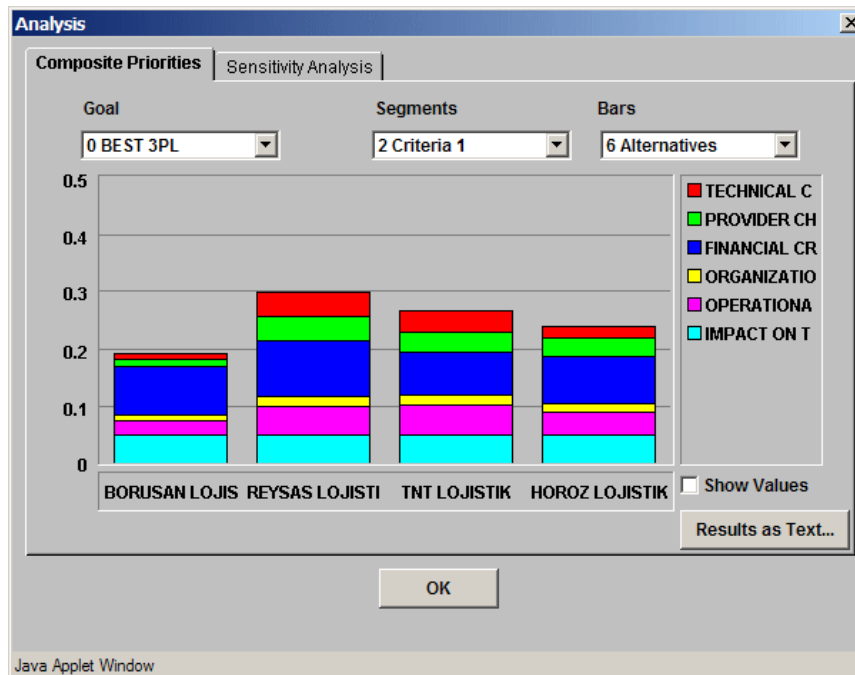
Analysis
X

Composite Priorities
Sensitivity Analysis

Goal
0 BEST 3PL

Segments
2 Criteria 1

Bars
6 Alternatives

0.5
0.4
0.3
0.2
0.1
0

TECHNICAL C
PROVIDER CH
FINANCIAL CR
ORGANIZATIO
OPERATIONA
IMPACT ON T

BORUSAN LOJIS
REYSAS LOJISTI
TNT LOJISTIK
HOROZ LOJISTIK

Show Values

Results as Text...

OK

Java Applet Window